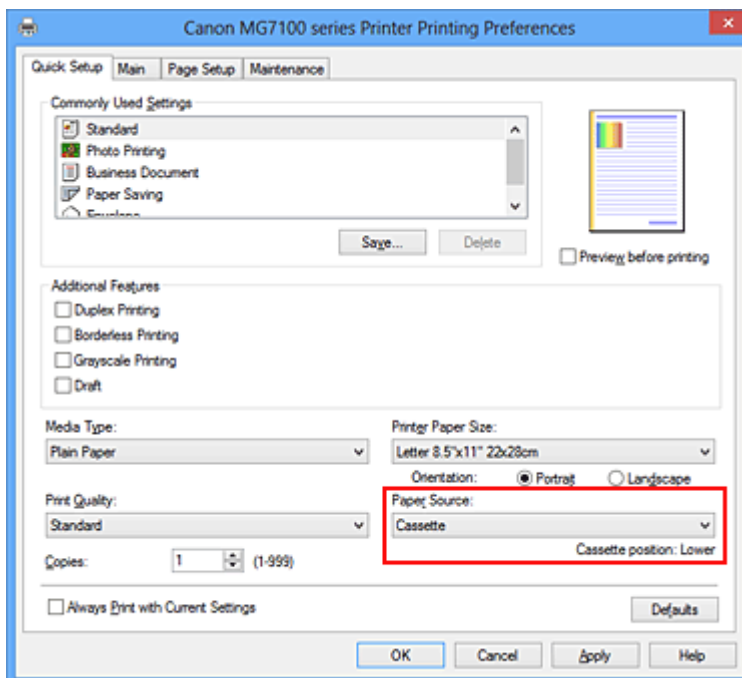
Canon MG7100 series Printer Printing Preferences

Quick Setup | Main | Page Setup | Maintenance

Commonly Used Settings
Standard
Photo Printing
Business Document
Paper Saving
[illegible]

Save... | Delete

Preview before printing

Additional Features
Duplex Printing
Borderless Printing
Grayscale Printing
Draft

Media Type:
Plain Paper

Printer Paper Size:
Letter 8.5"x11" 22x28cm

Orientation: Portrait Landscape

Print Quality:
Standard

Paper Source:
Cassette

Cassette position: Lower

Copies: 1 (1-999)

Always Print with Current Settings

Defaults

OK | Cancel | Apply | Help